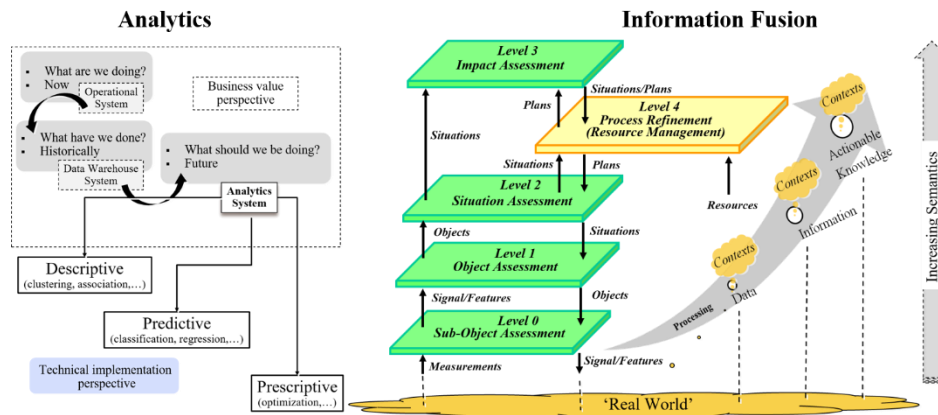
Analytics

What are we doing?
Now
Operational System

Business value perspective

What have we done?
Historically
Data Warehouse System

What should we be doing?
Future

Analytics System

Descriptive
(clustering, association,…)

Predictive
(classification, regression,…)

Technical implementation perspective

Prescriptive
(optimization,…)

Information Fusion

Level 3
Impact Assessment

Situations/Plans

Plans

Level 4
Process Refinement
(Resource Management)

Situations

Situations

Plans

Level 2
Situation Assessment

Resources

Objects

Situations

Level 1
Object Assessment

Signal/Features

Objects

Level 0
Sub-Object Assessment

Measurements

Signal/Features

'Real World'

Contexts

Contexts

Contexts

Actionable

Knowledge

Information

Data

Processing

Increasing Semantics